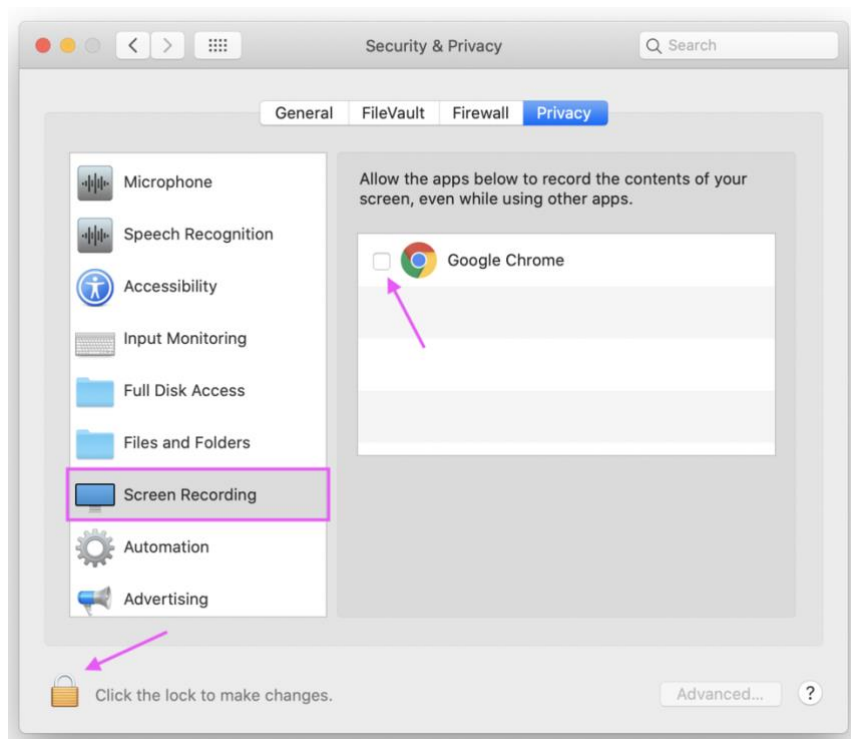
Security & Privacy

Search

General FileVault Firewall Privacy

Microphone

Speech Recognition

Accessibility

Input Monitoring

Full Disk Access

Files and Folders

Screen Recording

Automation

Advertising

Allow the apps below to record the contents of your screen, even while using other apps.

Google Chrome

Click the lock to make changes.

Advanced...

?